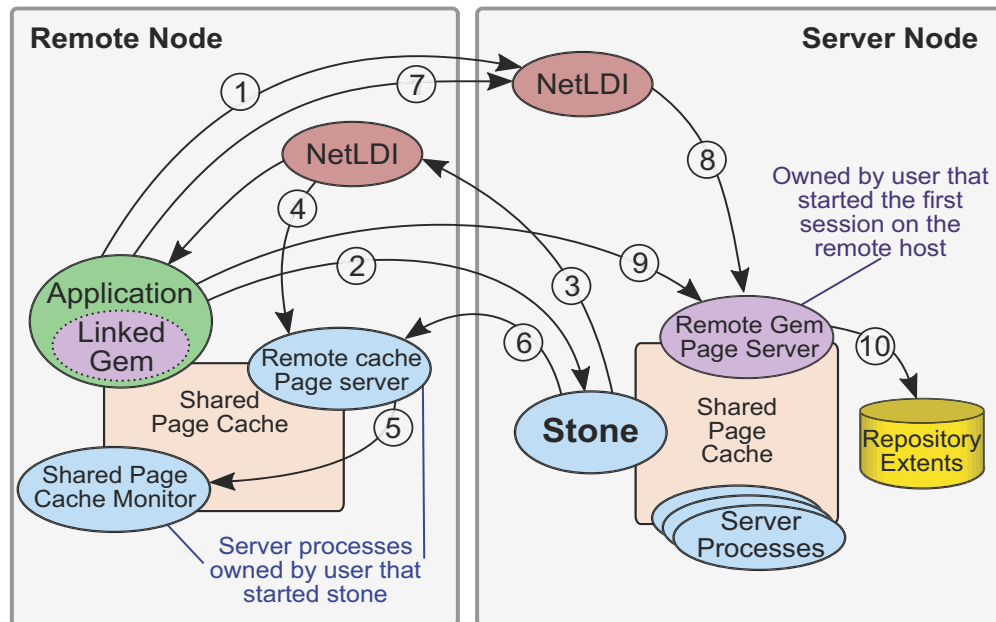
Remote Node

Server Node

1

7

NetLDI

NetLDI

8

Owned by user that started the first session on the remote host

4

9

2

3

Application

Linked Gem

Remote Gem Page Server

6

10

Remote cache Page server

Shared Page Cache

Stone

Shared Page Cache

Repository Extents

5

Shared Page Cache Monitor

Server Processes

Server processes owned by user that started stone